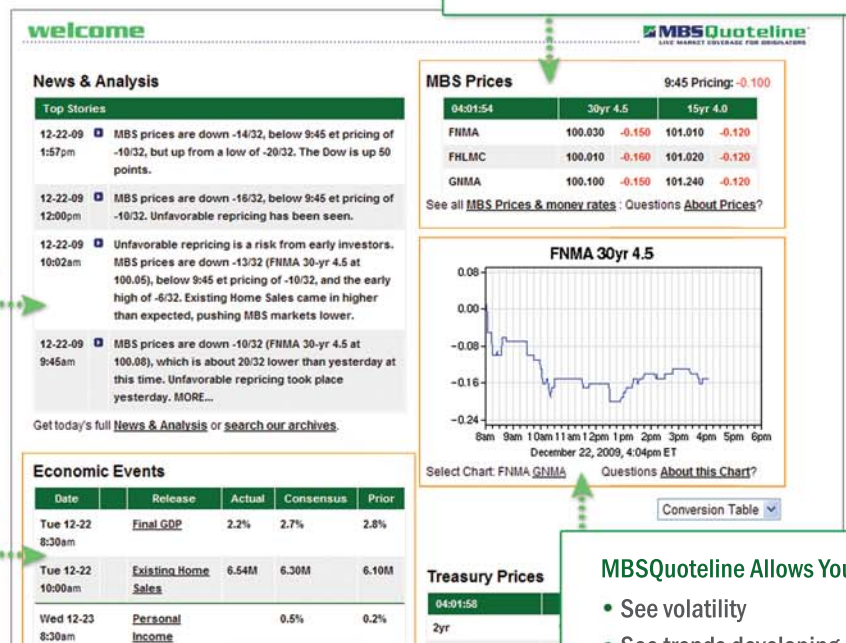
welcome

MBSQuoteline
LIVE MARKET COVERAGE FOR ORIGINATORS

News & Analysis

Top Stories

12-22-09 1:57pm MBS prices are down -14/32, below 9:45 et pricing of -10/32, but up from a low of -20/32. The Dow is up 50 points.

12-22-09 12:00pm MBS prices are down -16/32, below 9:45 et pricing of -10/32. Unfavorable repricing has been seen.

12-22-09 10:02am Unfavorable repricing is a risk from early investors. MBS prices are down -13/32 (FNMA 30-yr 4.5 at 100.05), below 9:45 et pricing of -10/32, and the early high of -6/32. Existing Home Sales came in higher than expected, pushing MBS markets lower.

12-22-09 9:45am MBS prices are down -10/32 (FNMA 30-yr 4.5 at 100.08), which is about 20/32 lower than yesterday at this time. Unfavorable repricing took place yesterday. MORE...

Get today's full News & Analysis or search our archives.

MBS Prices

9:45 Pricing: -0.100

| 04:01:54 | 30yr 4.5 | | 15yr 4.0 | |
|---|---|---|---|---|
| FNMA | 100.030 | -0.150 | 101.010 | -0.120 |
| FHLMC | 100.010 | -0.160 | 101.020 | -0.120 |
| GNMA | 100.100 | -0.150 | 101.240 | -0.120 |

See all MBS Prices & money rates : Questions About Prices?

FNMA 30yr 4.5

0.08
0.00
-0.08
-0.16
-0.24

8am 9am 10am 11am 12pm 1pm 2pm 3pm 4pm 5pm 6pm
December 22, 2009, 4:04pm ET

Select Chart: FNMA GNMA Questions About this Chart?

Economic Events

| Date | Release | Actual | Consensus | Prior |
|---|---|---|---|---|
| Tue 12-22 8:30am | Final GDP | 2.2% | 2.7% | 2.8% |
| Tue 12-22 10:00am | Existing Home Sales | 6.54M | 6.30M | 6.10M |
| Wed 12-23 8:30am | Personal Income | | 0.5% | 0.2% |

Conversion Table

Treasury Prices

04:01:58
2yr

MBSQuoteline Allows You
• See volatility
• See trends developing